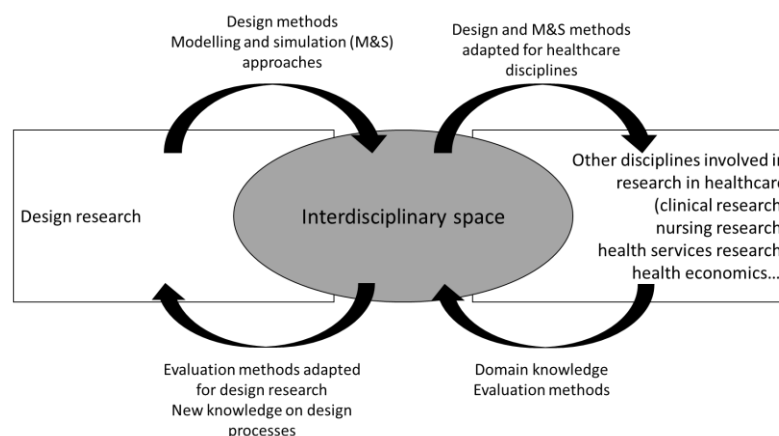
Design methods
Modelling and simulation (M&S) approaches

Design and M&S methods adapted for healthcare disciplines

Design research

Interdisciplinary space

Other disciplines involved i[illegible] research in healthcar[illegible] (clinical researc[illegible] nursing researc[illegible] health services researc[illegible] health economics...

Evaluation methods adapted for design research
New knowledge on design processes

Domain knowledge
Evaluation methods